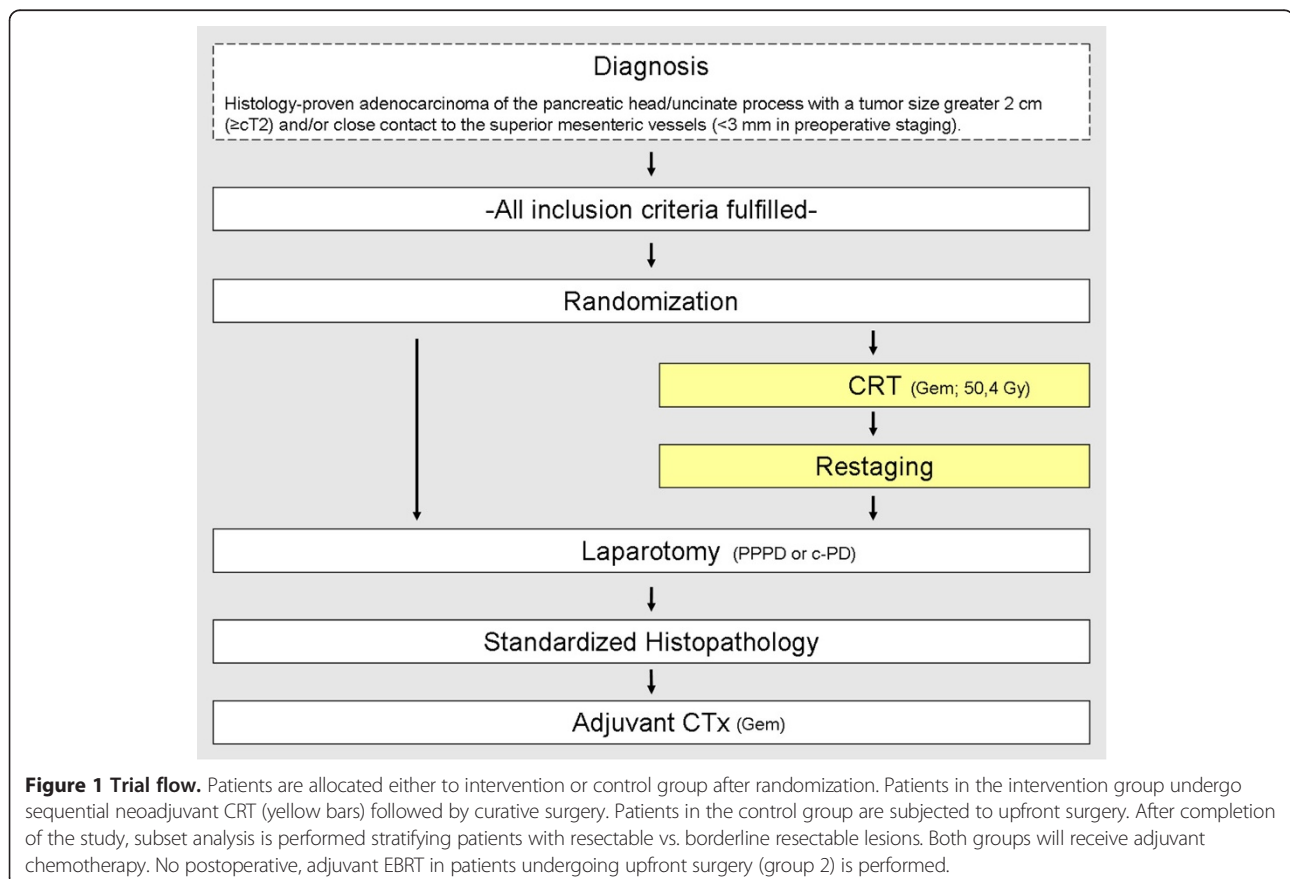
Diagnosis

Histology-proven adenocarcinoma of the pancreatic head/uncinate process with a tumor size greater 2 cm (≥cT2) and/or close contact to the superior mesenteric vessels (<3 mm in preoperative staging).

-All inclusion criteria fulfilled-

Randomization

CRT (Gem; 50,4 Gy)

Restaging

Laparotomy (PPPD or c-PD)

Standardized Histopathology

Adjuvant CTx (Gem)

**Figure 1 Trial flow.** Patients are allocated either to intervention or control group after randomization. Patients in the intervention group undergo sequential neoadjuvant CRT (yellow bars) followed by curative surgery. Patients in the control group are subjected to upfront surgery. After completion of the study, subset analysis is performed stratifying patients with resectable vs. borderline resectable lesions. Both groups will receive adjuvant chemotherapy. No postoperative, adjuvant EBRT in patients undergoing upfront surgery (group 2) is performed.